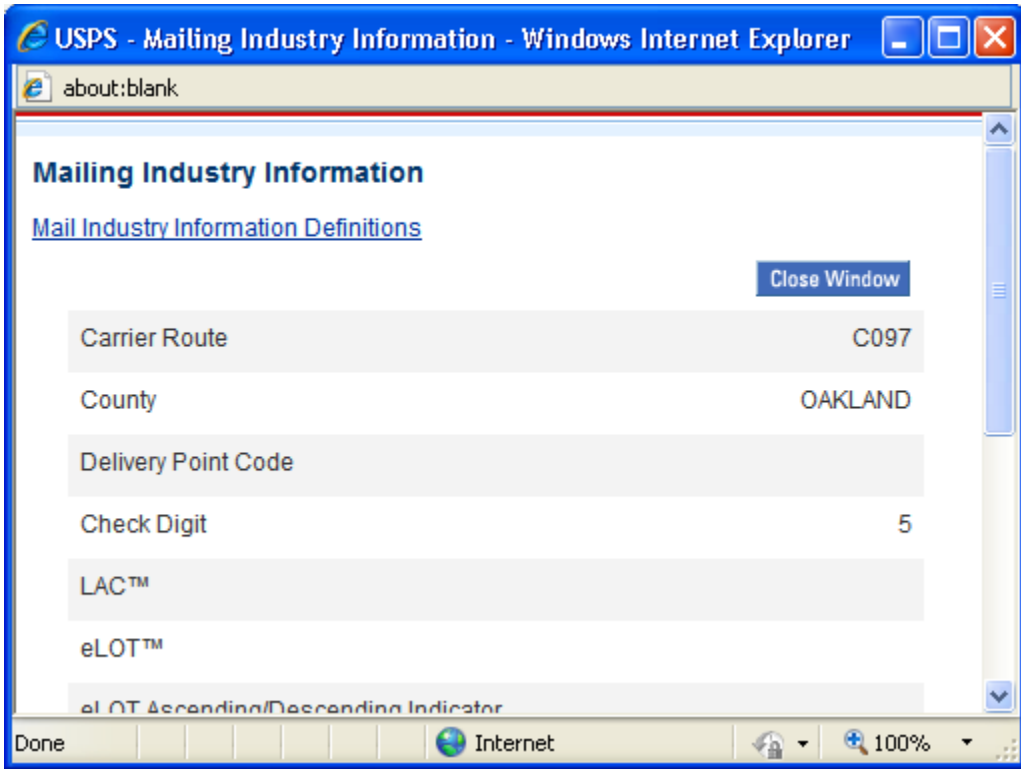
USPS - Mailing Industry Information - Windows Internet Explorer

about:blank

Mailing Industry Information

Mail Industry Information Definitions

Close Window

| | |
|---|---|
| Carrier Route | C097 |
| County | OAKLAND |
| Delivery Point Code | |
| Check Digit | 5 |
| LAC™ | |
| eLOT™ | |
| eLOT Ascending/Descending Indicator | |

Done | Internet | 100%